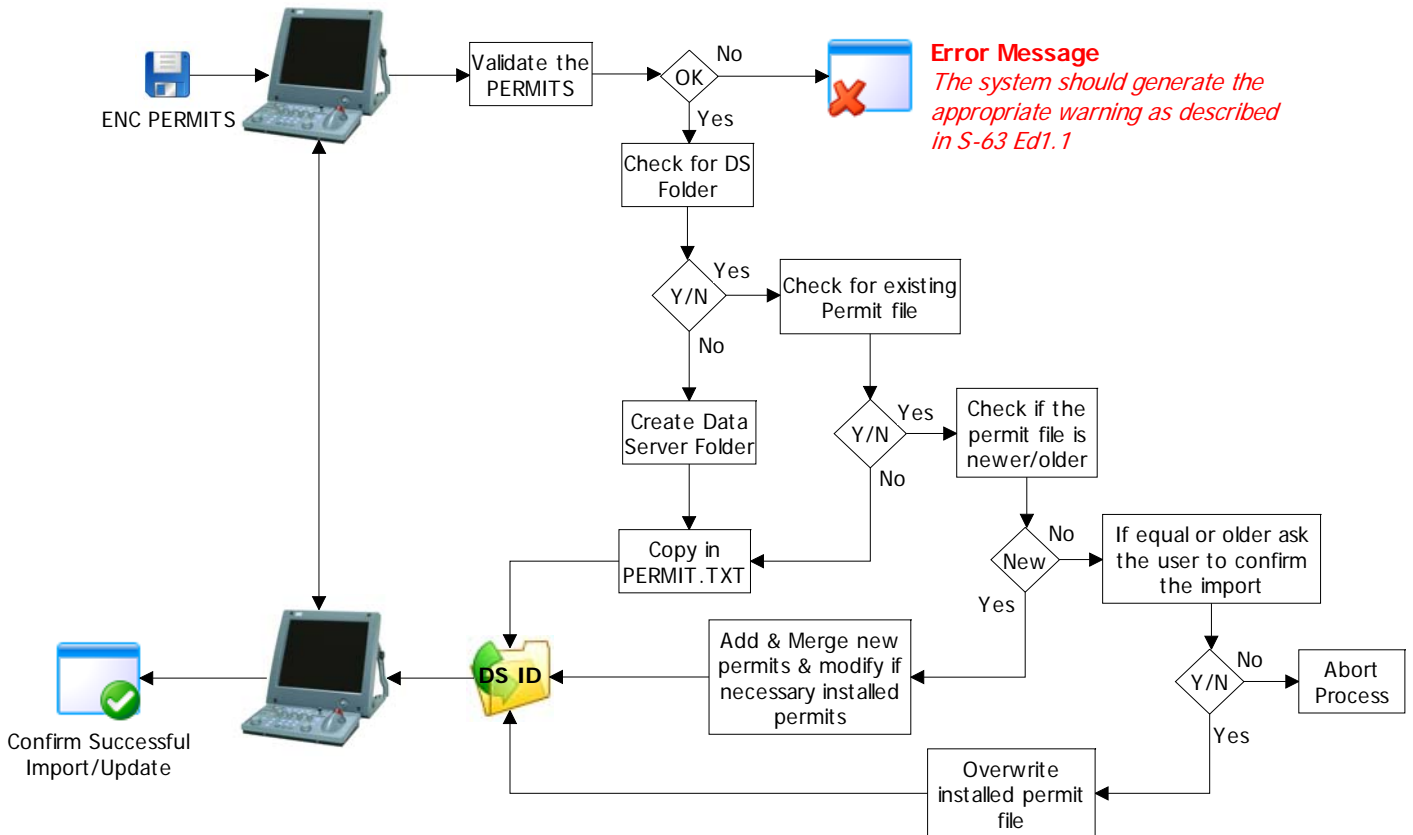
ENC PERMITS

Validate the PERMITS

OK

No

Error Message
The system should generate the appropriate warning as described in S-63 Ed1.1

Yes

Check for DS Folder

Y/N

Yes

Check for existing Permit file

No

Create Data Server Folder

Y/N

Yes

Check if the permit file is newer/older

No

Copy in PERMIT.TXT

New

No

If equal or older ask the user to confirm the import

Yes

Add & Merge new permits & modify if necessary installed permits

Y/N

No

Abort Process

Yes

DS ID

Confirm Successful Import/Update

Overwrite installed permit file